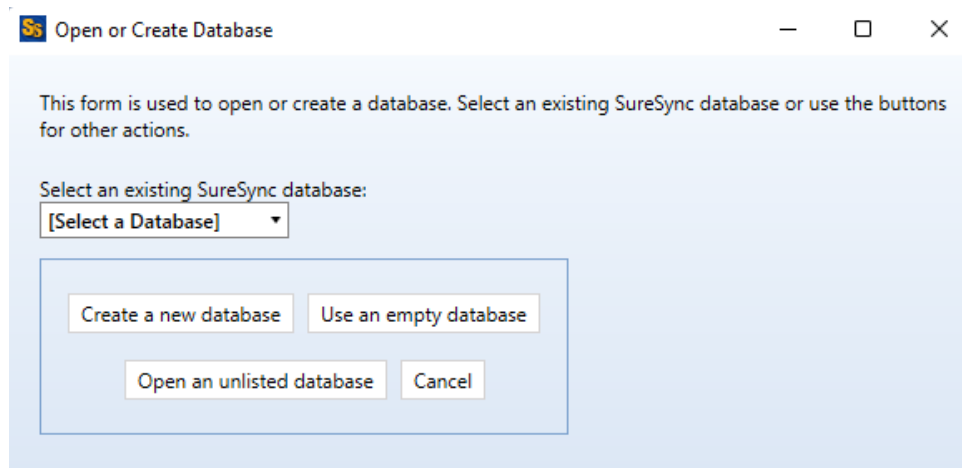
SS Open or Create Database

This form is used to open or create a database. Select an existing SureSync database or use the buttons for other actions.

Select an existing SureSync database:
[Select a Database]

Create a new database
Use an empty database
Open an unlisted database
Cancel